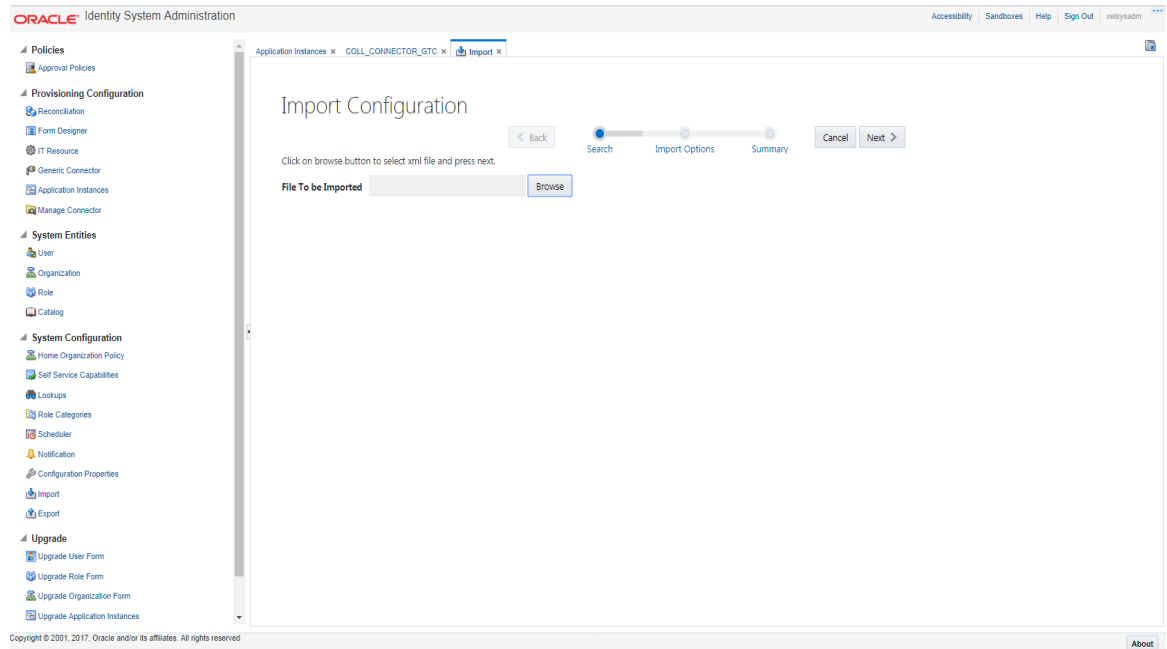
ORACLE Identity System Administration

Accessibility | Sandboxes | Help | Sign Out | xelsysadm

Policies
Approval Policies

Provisioning Configuration
Reconciliation
Form Designer
IT Resource
Generic Connector
Application Instances
Manage Connector

System Entities
User
Organization
Role
Catalog

System Configuration
Home Organization Policy
Self Service Capabilities
Lookups
Role Categories
Scheduler
Notification
Configuration Properties
Import
Export

Upgrade
Upgrade User Form
Upgrade Role Form
Upgrade Organization Form
Upgrade Application Instances

Application Instances × COLL_CONNECTOR_GTC × Import ×

Import Configuration

< Back

Search Import Options Summary

Cancel Next >

Click on browse button to select xml file and press next.

File To be Imported Browse

Copyright © 2001, 2017, Oracle and/or its affiliates. All rights reserved

About